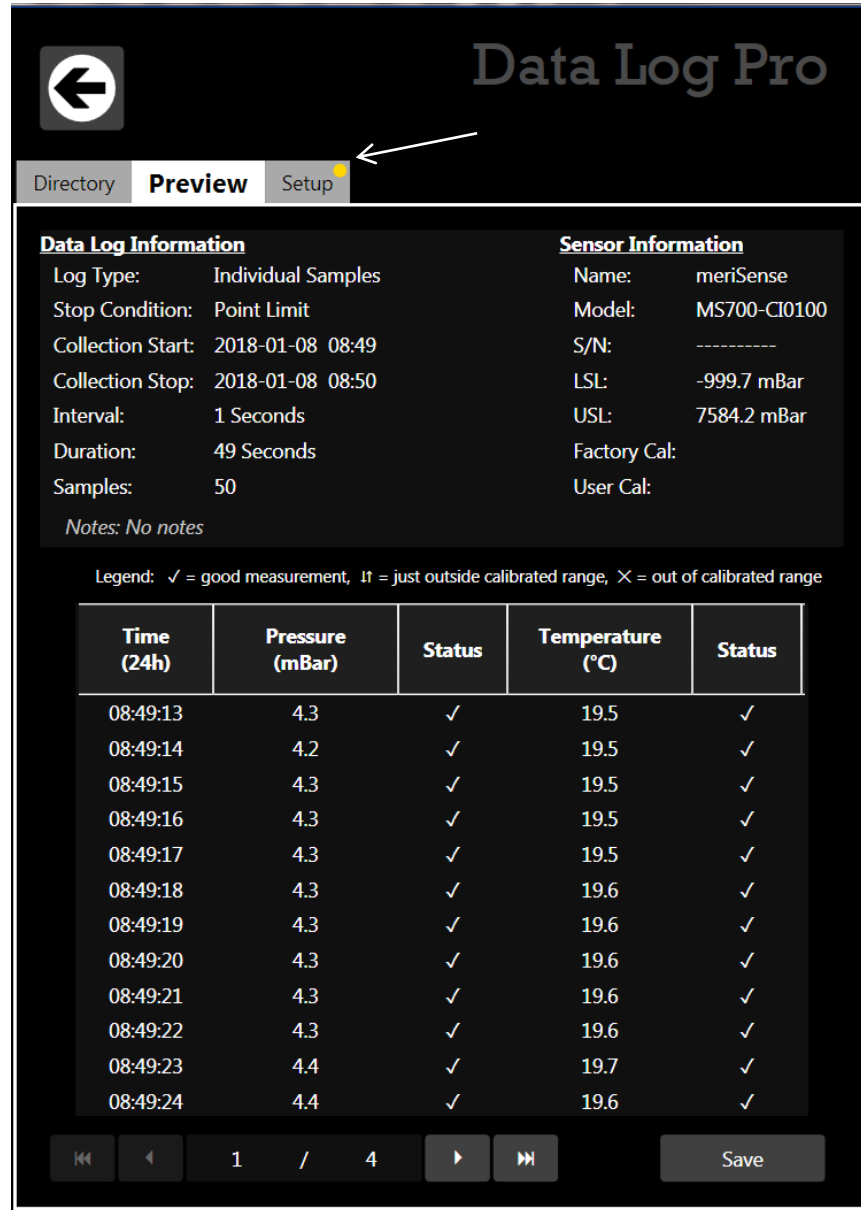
Data Log Pro

Directory Preview Setup

**Data Log Information**
Log Type: Individual Samples
Stop Condition: Point Limit
Collection Start: 2018-01-08 08:49
Collection Stop: 2018-01-08 08:50
Interval: 1 Seconds
Duration: 49 Seconds
Samples: 50
Notes: No notes

**Sensor Information**
Name: meriSense
Model: MS700-CI0100
S/N: ----------
LSL: -999.7 mBar
USL: 7584.2 mBar
Factory Cal:
User Cal:

Legend: ✓ = good measurement, ⇅ = just outside calibrated range, ✕ = out of calibrated range

| Time (24h) | Pressure (mBar) | Status | Temperature (°C) | Status |
|---|---|---|---|---|
| 08:49:13 | 4.3 | ✓ | 19.5 | ✓ |
| 08:49:14 | 4.2 | ✓ | 19.5 | ✓ |
| 08:49:15 | 4.3 | ✓ | 19.5 | ✓ |
| 08:49:16 | 4.3 | ✓ | 19.5 | ✓ |
| 08:49:17 | 4.3 | ✓ | 19.5 | ✓ |
| 08:49:18 | 4.3 | ✓ | 19.6 | ✓ |
| 08:49:19 | 4.3 | ✓ | 19.6 | ✓ |
| 08:49:20 | 4.3 | ✓ | 19.6 | ✓ |
| 08:49:21 | 4.3 | ✓ | 19.6 | ✓ |
| 08:49:22 | 4.3 | ✓ | 19.6 | ✓ |
| 08:49:23 | 4.4 | ✓ | 19.7 | ✓ |
| 08:49:24 | 4.4 | ✓ | 19.6 | ✓ |

1 / 4

Save